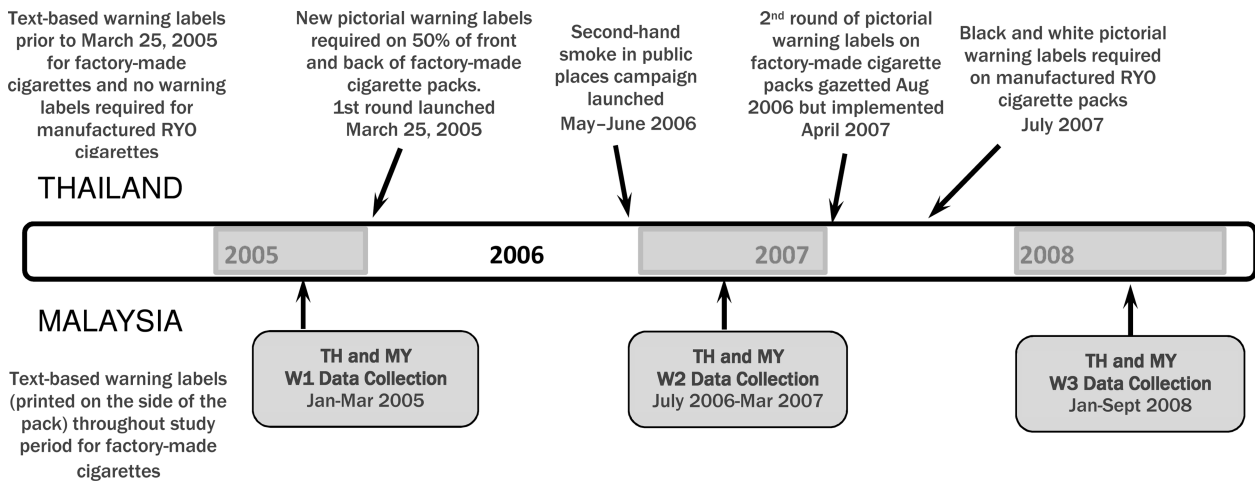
Text-based warning labels prior to March 25, 2005 for factory-made cigarettes and no warning labels required for manufactured RYO cigarettes

New pictorial warning labels required on 50% of front and back of factory-made cigarette packs. 1st round launched March 25, 2005

Second-hand smoke in public places campaign launched May–June 2006

2nd round of pictorial warning labels on factory-made cigarette packs gazetted Aug 2006 but implemented April 2007

Black and white pictorial warning labels required on manufactured RYO cigarette packs July 2007

THAILAND

2005

2006

2007

2008

MALAYSIA

TH and MY
W1 Data Collection
Jan-Mar 2005

TH and MY
W2 Data Collection
July 2006-Mar 2007

TH and MY
W3 Data Collection
Jan-Sept 2008

Text-based warning labels (printed on the side of the pack) throughout study period for factory-made cigarettes